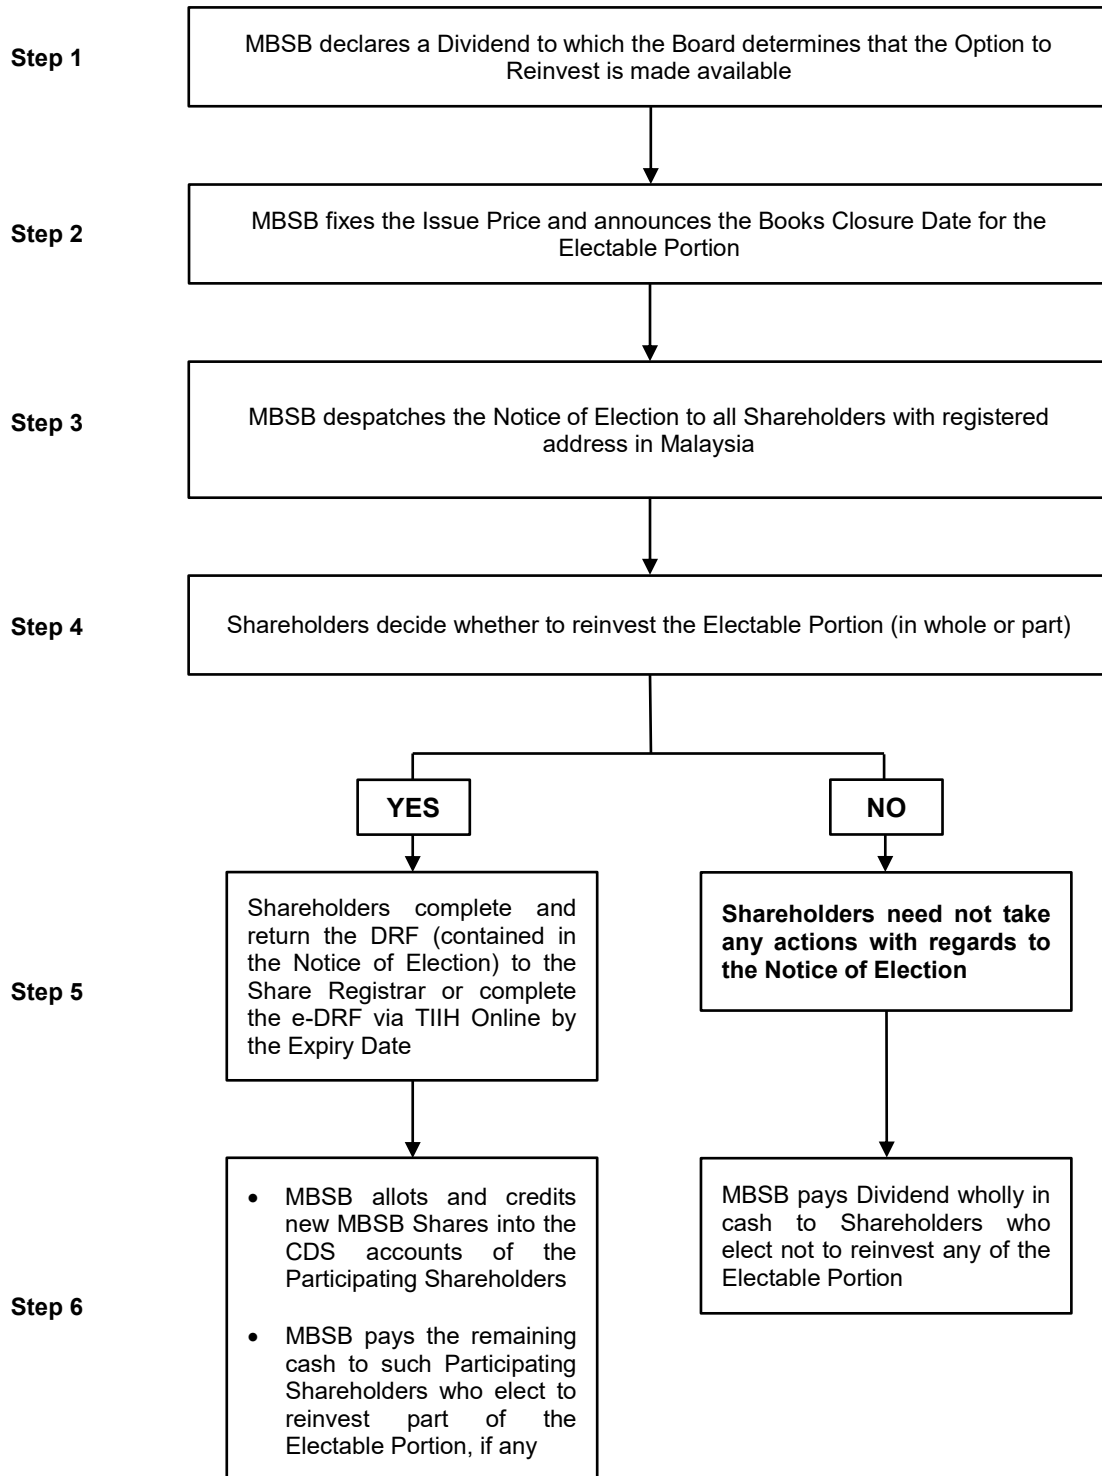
Step 1

MBSB declares a Dividend to which the Board determines that the Option to Reinvest is made available

Step 2

MBSB fixes the Issue Price and announces the Books Closure Date for the Electable Portion

Step 3

MBSB despatches the Notice of Election to all Shareholders with registered address in Malaysia

Step 4

Shareholders decide whether to reinvest the Electable Portion (in whole or part)

YES

NO

Step 5

Shareholders complete and return the DRF (contained in the Notice of Election) to the Share Registrar or complete the e-DRF via TIIH Online by the Expiry Date

**Shareholders need not take any actions with regards to the Notice of Election**

Step 6

• MBSB allots and credits new MBSB Shares into the CDS accounts of the Participating Shareholders

• MBSB pays the remaining cash to such Participating Shareholders who elect to reinvest part of the Electable Portion, if any

MBSB pays Dividend wholly in cash to Shareholders who elect not to reinvest any of the Electable Portion